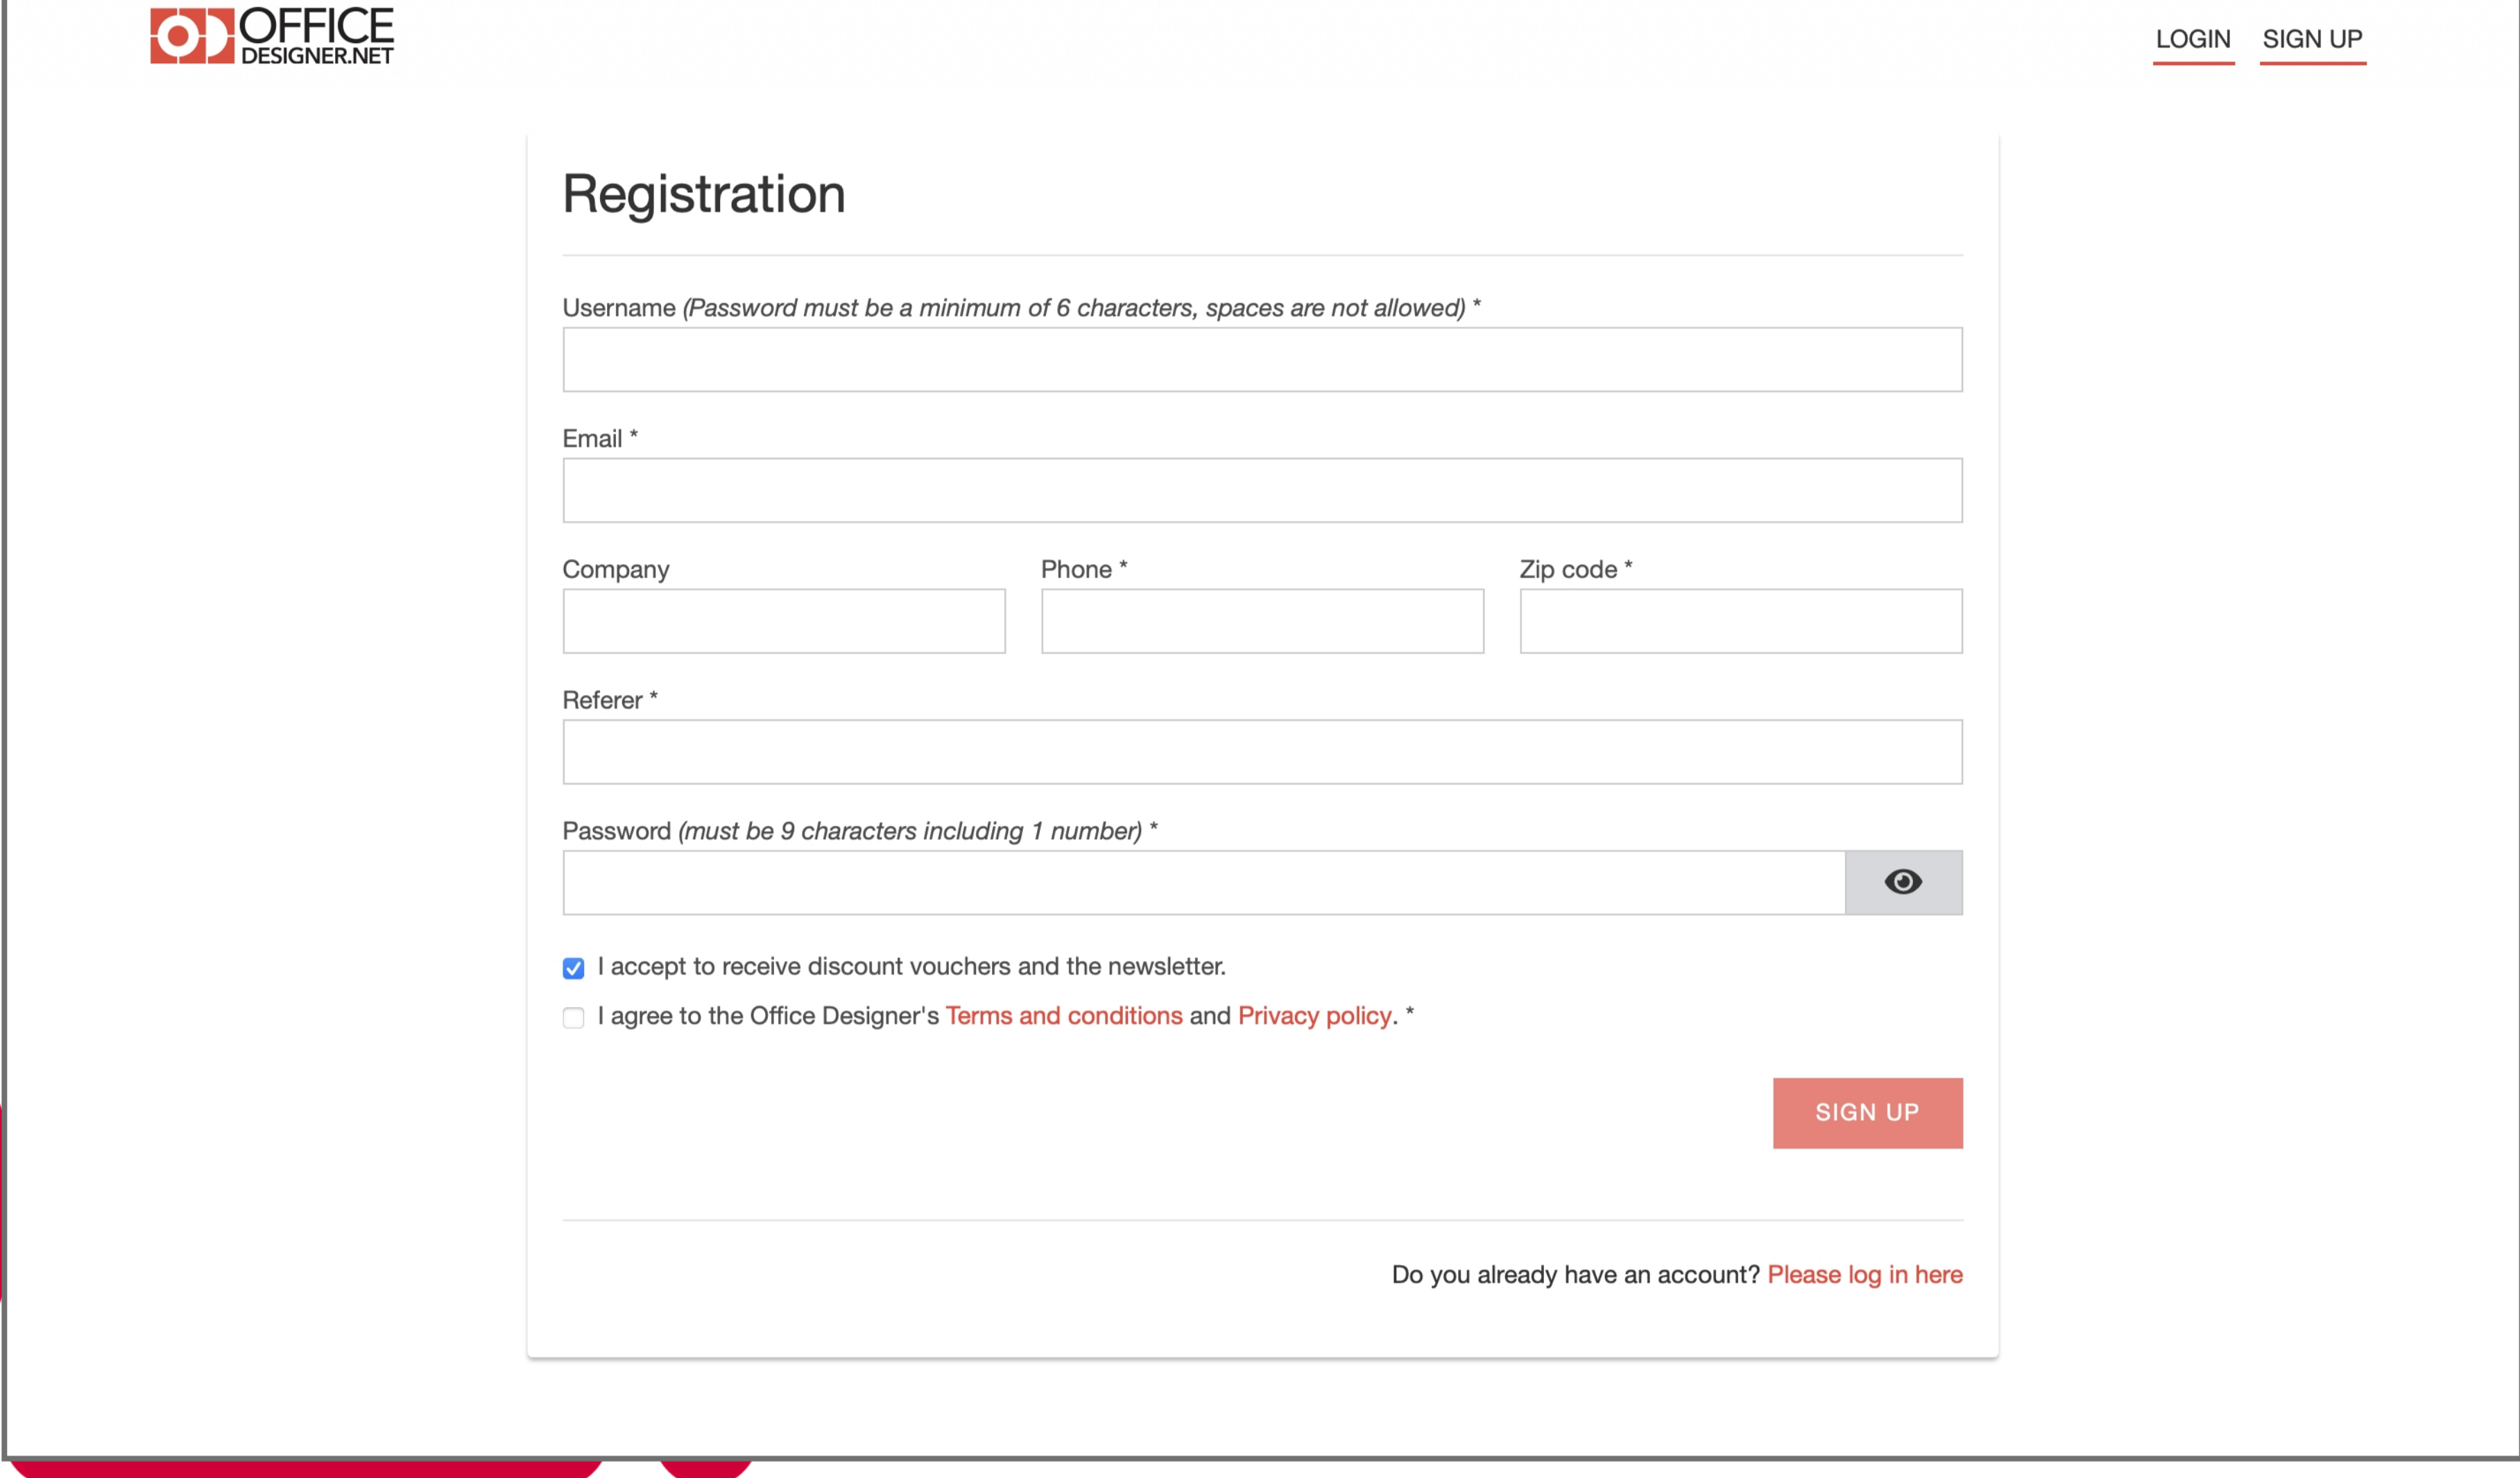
OFFICE DESIGNER.NET

LOGIN SIGN UP

Registration

Username (Password must be a minimum of 6 characters, spaces are not allowed) *

Email *

Company

Phone *

Zip code *

Referer *

Password (must be 9 characters including 1 number) *

I accept to receive discount vouchers and the newsletter.

I agree to the Office Designer's Terms and conditions and Privacy policy. *

SIGN UP

Do you already have an account? Please log in here